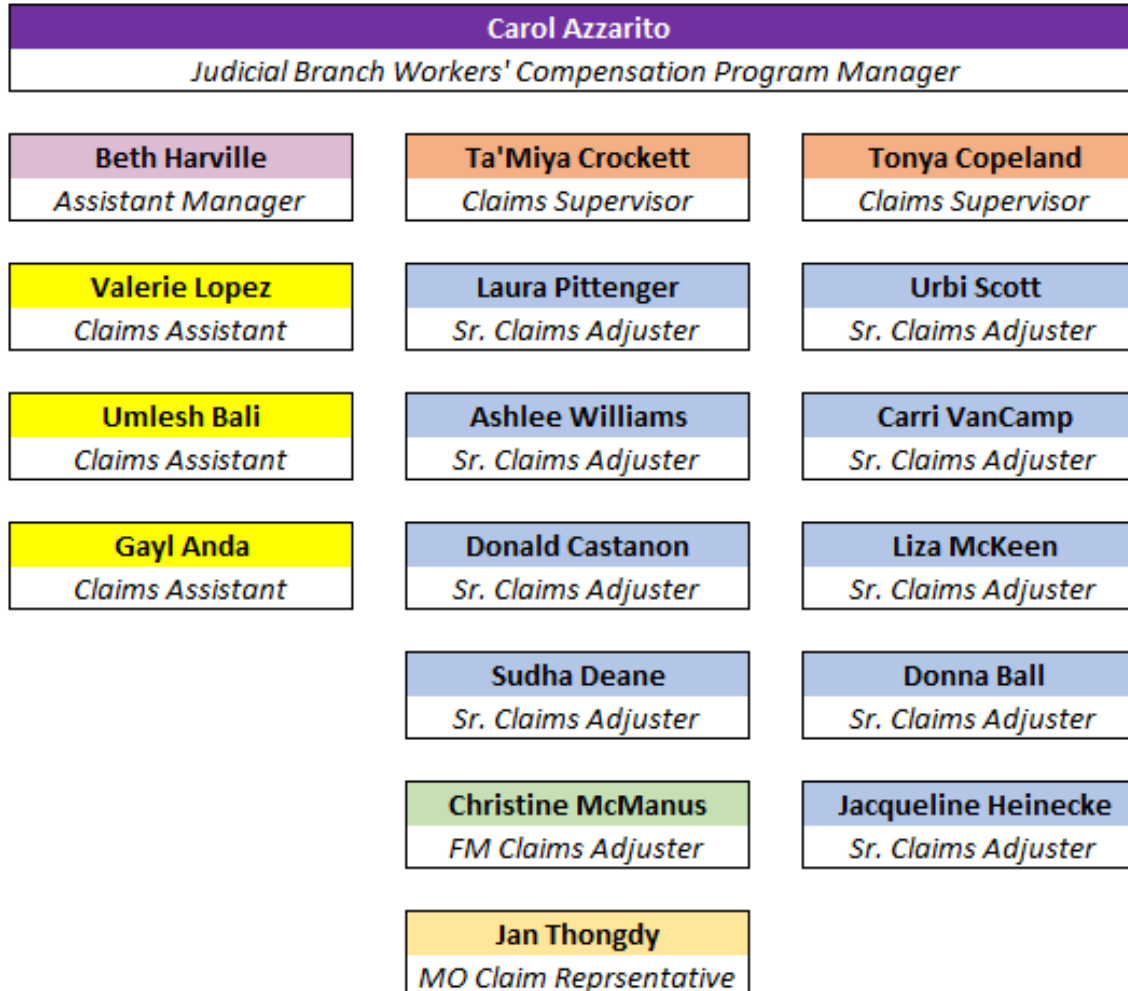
Carol Azzarito
Judicial Branch Workers' Compensation Program Manager

Beth Harville
Assistant Manager

Valerie Lopez
Claims Assistant

Umlesh Bali
Claims Assistant

Gayl Anda
Claims Assistant

Ta'Miya Crockett
Claims Supervisor

Laura Pittenger
Sr. Claims Adjuster

Ashlee Williams
Sr. Claims Adjuster

Donald Castanon
Sr. Claims Adjuster

Sudha Deane
Sr. Claims Adjuster

Christine McManus
FM Claims Adjuster

Jan Thongdy
MO Claim Reprsentative

Tonya Copeland
Claims Supervisor

Urbi Scott
Sr. Claims Adjuster

Carri VanCamp
Sr. Claims Adjuster

Liza McKeen
Sr. Claims Adjuster

Donna Ball
Sr. Claims Adjuster

Jacqueline Heinecke
Sr. Claims Adjuster